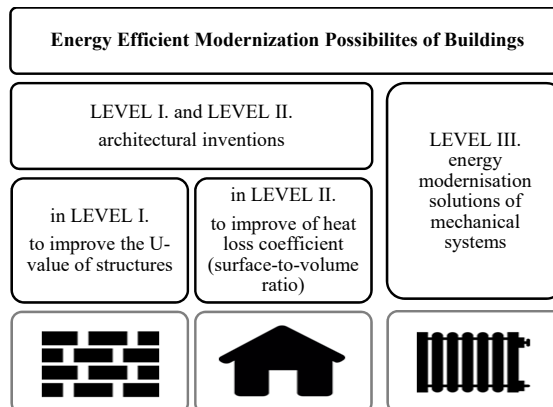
Energy Efficient Modernization Possibilites of Buildings

LEVEL I. and LEVEL II. architectural inventions

in LEVEL I. to improve the U-value of structures

in LEVEL II. to improve of heat loss coefficient (surface-to-volume ratio)

LEVEL III. energy modernisation solutions of mechanical systems